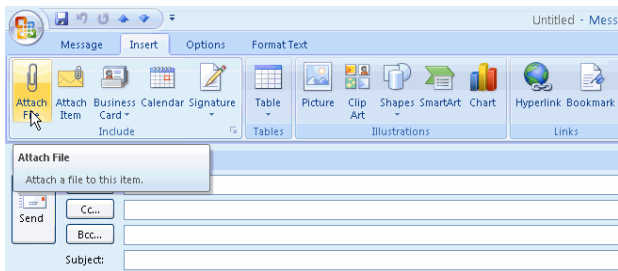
Untitled - Mess

Message Insert Options Format Text

Attach File Attach Item Business Card Calendar Signature

Include

Table

Tables

Picture Clip Art Shapes SmartArt Chart

Illustrations

Hyperlink Bookmark

Links

Attach File

Attach a file to this item.

Send

Cc...

Bcc...

Subject: